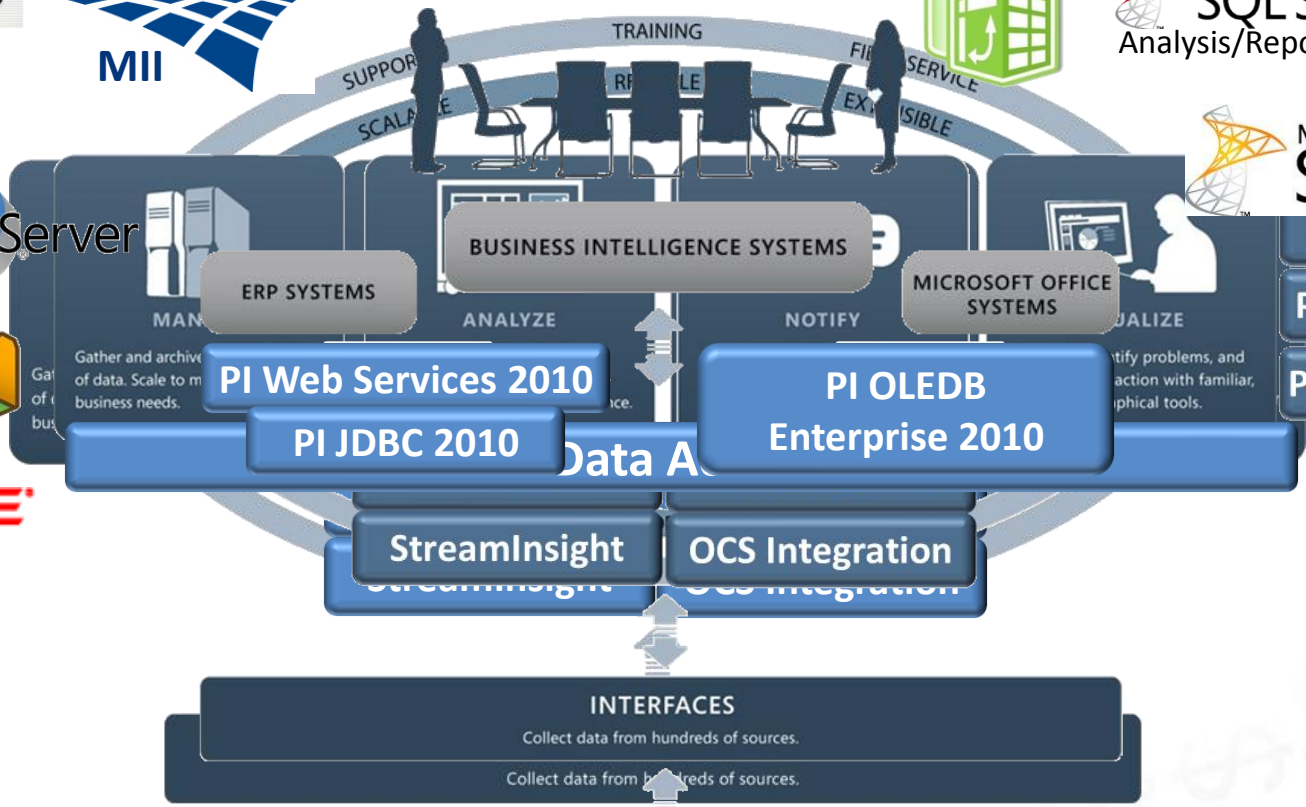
MII

SQL S
Analysis/Repo

TRAINING
SUPPOR
RE LE
FI SERVICE
SCALA
EX SIBLE

Server

BUSINESS INTELLIGENCE SYSTEMS

ERP SYSTEMS

MICROSOFT OFFICE SYSTEMS

MAN
ANALYZE
NOTIFY
UALIZE

Gather and archive of data. Scale to m business needs.

Gat of bus

nce.

tify problems, and action with familiar, phical tools.

PI Web Services 2010

PI JDBC 2010

PI OLEDB Enterprise 2010

Data A

StreamInsight

OCS Integration

INTERFACES
Collect data from hundreds of sources.
Collect data from h dreds of sources.